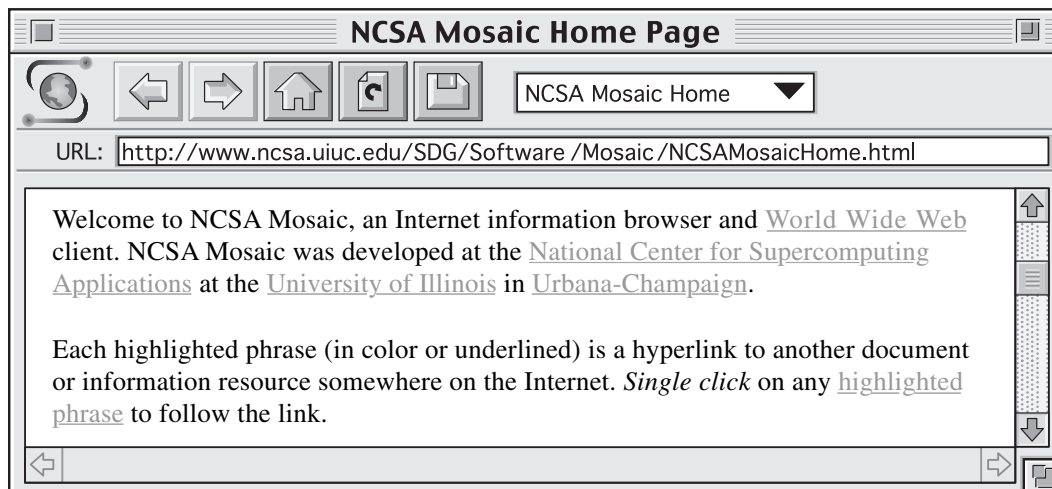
NCSA Mosaic Home Page

NCSA Mosaic Home

URL: http://www.ncsa.uiuc.edu/SDG/Software /Mosaic /NCSAMosaicHome.html

Welcome to NCSA Mosaic, an Internet information browser and World Wide Web client. NCSA Mosaic was developed at the National Center for Supercomputing Applications at the University of Illinois in Urbana-Champaign.

Each highlighted phrase (in color or underlined) is a hyperlink to another document or information resource somewhere on the Internet. *Single click* on any highlighted phrase to follow the link.